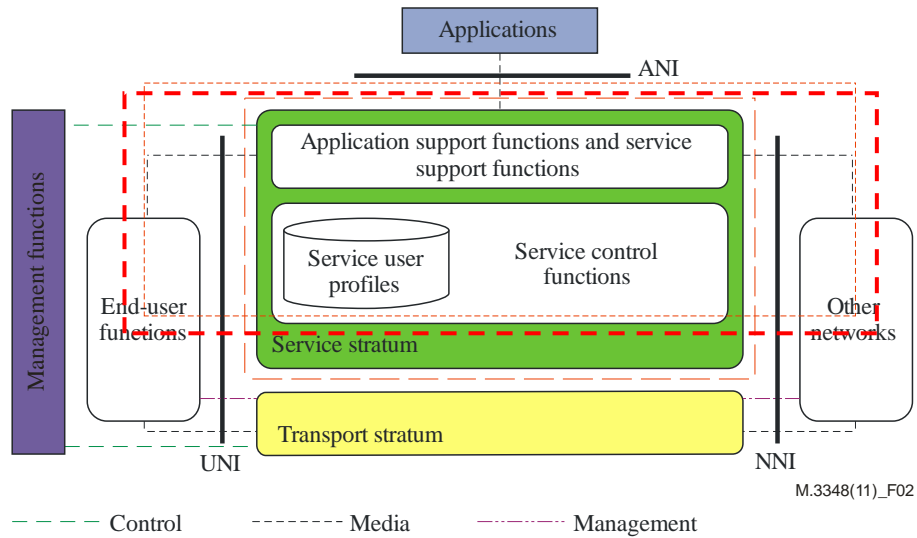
Applications

ANI

Management functions

Application support functions and service support functions

Service user profiles

Service control functions

End-user functions

Other networks

Service stratum

Transport stratum

UNI

NNI

M.3348(11)_F02

Control

Media

Management